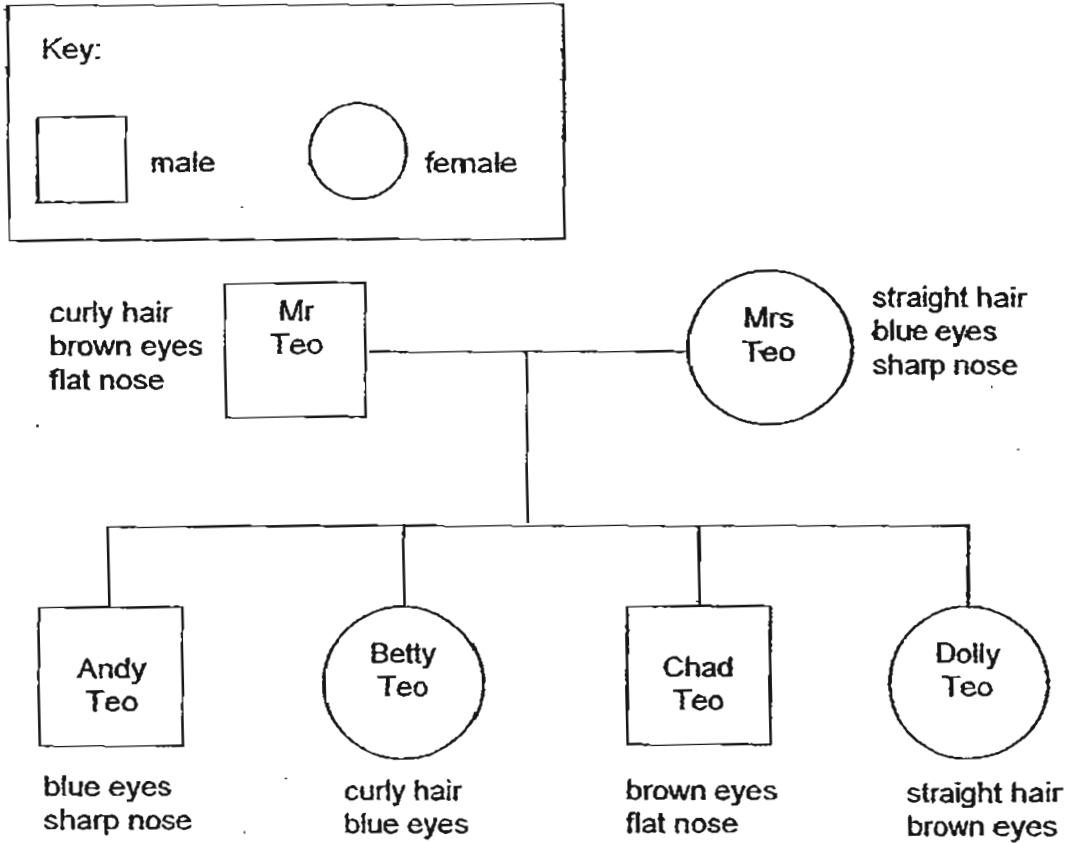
Key:

male

female

curly hair
brown eyes
flat nose

Mr Teo

Mrs Teo

straight hair
blue eyes
sharp nose

Andy Teo

Betty Teo

Chad Teo

Dolly Teo

blue eyes
sharp nose

curly hair
blue eyes

brown eyes
flat nose

straight hair
brown eyes